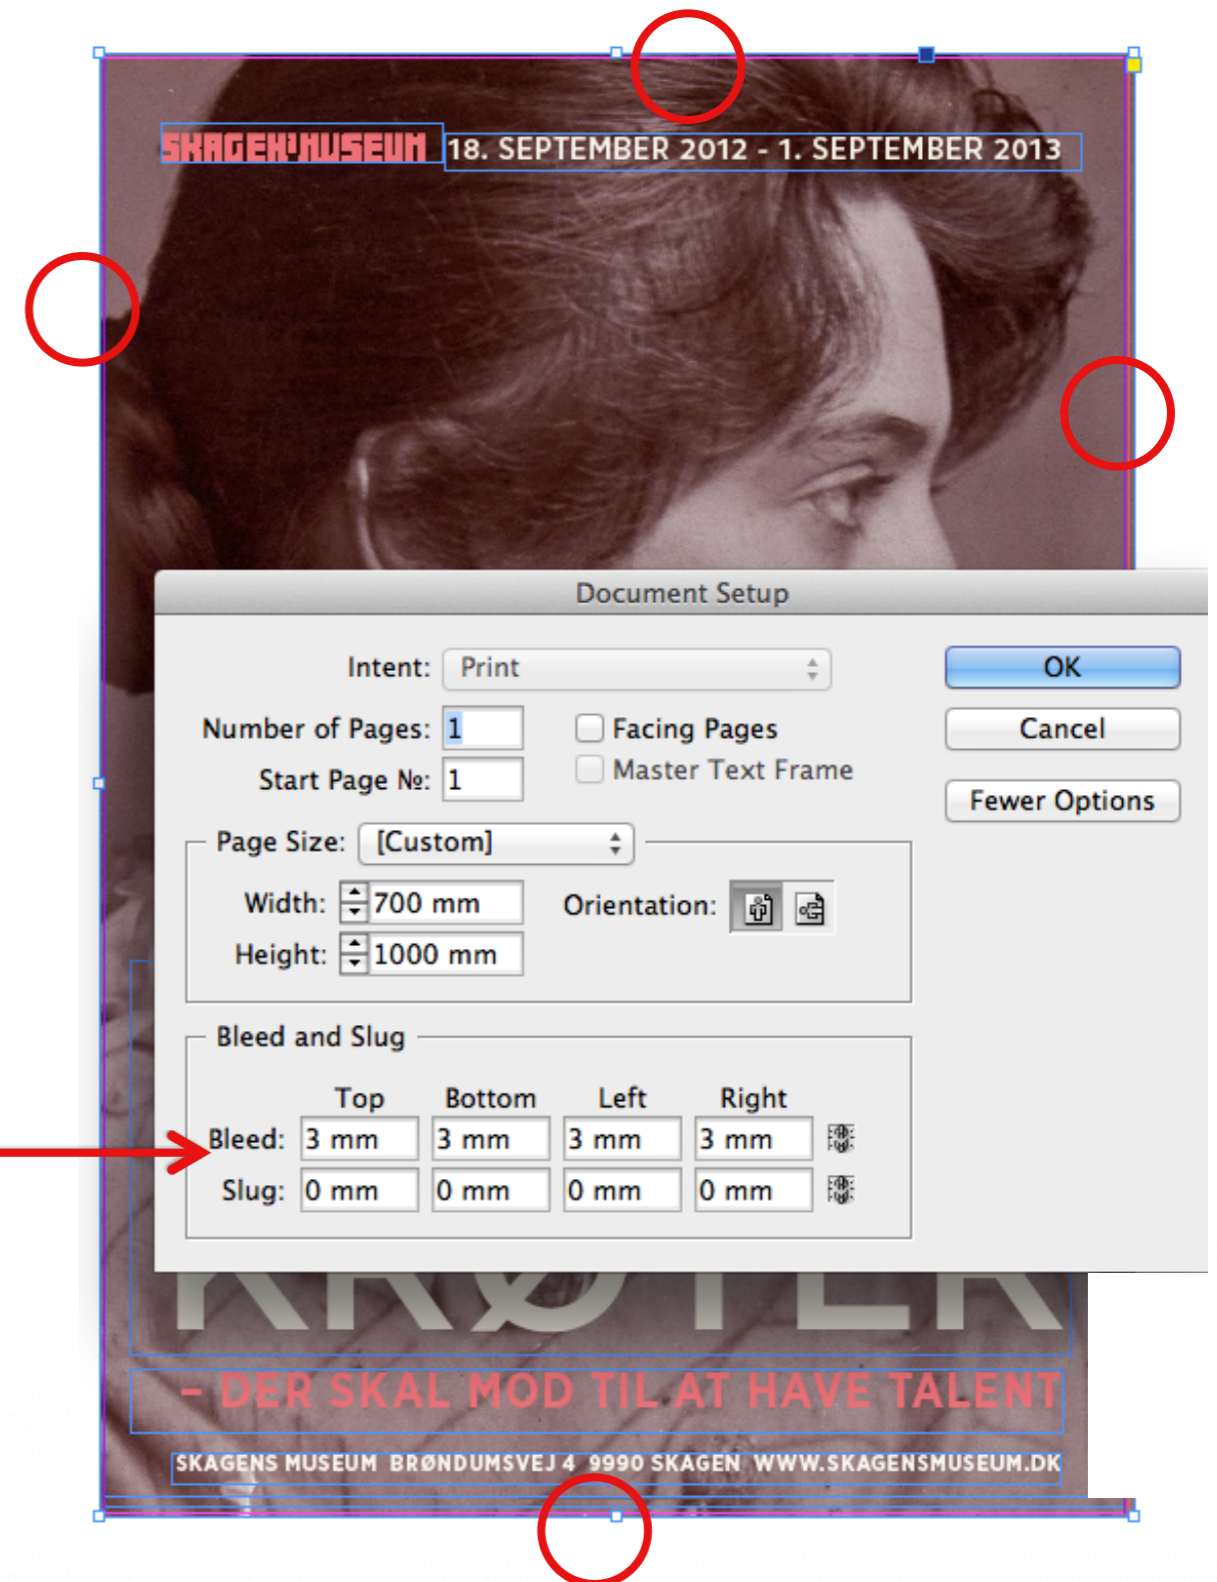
SKAGENS MUSEUM 18. SEPTEMBER 2012 - 1. SEPTEMBER 2013

Document Setup

Intent: Print

Number of Pages: 1
Start Page №: 1

Facing Pages
Master Text Frame

OK
Cancel
Fewer Options

Page Size: [Custom]
Width: 700 mm
Height: 1000 mm
Orientation:

Bleed and Slug

| | Top | Bottom | Left | Right |
|---|---|---|---|---|
| Bleed: | 3 mm | 3 mm | 3 mm | 3 mm |
| Slug: | 0 mm | 0 mm | 0 mm | 0 mm |

KRØYER

– DER SKAL MOD TIL AT HAVE TALENT

SKAGENS MUSEUM BRØNDUMSVEJ 4 9990 SKAGEN WWW.SKAGENSMUSEUM.DK